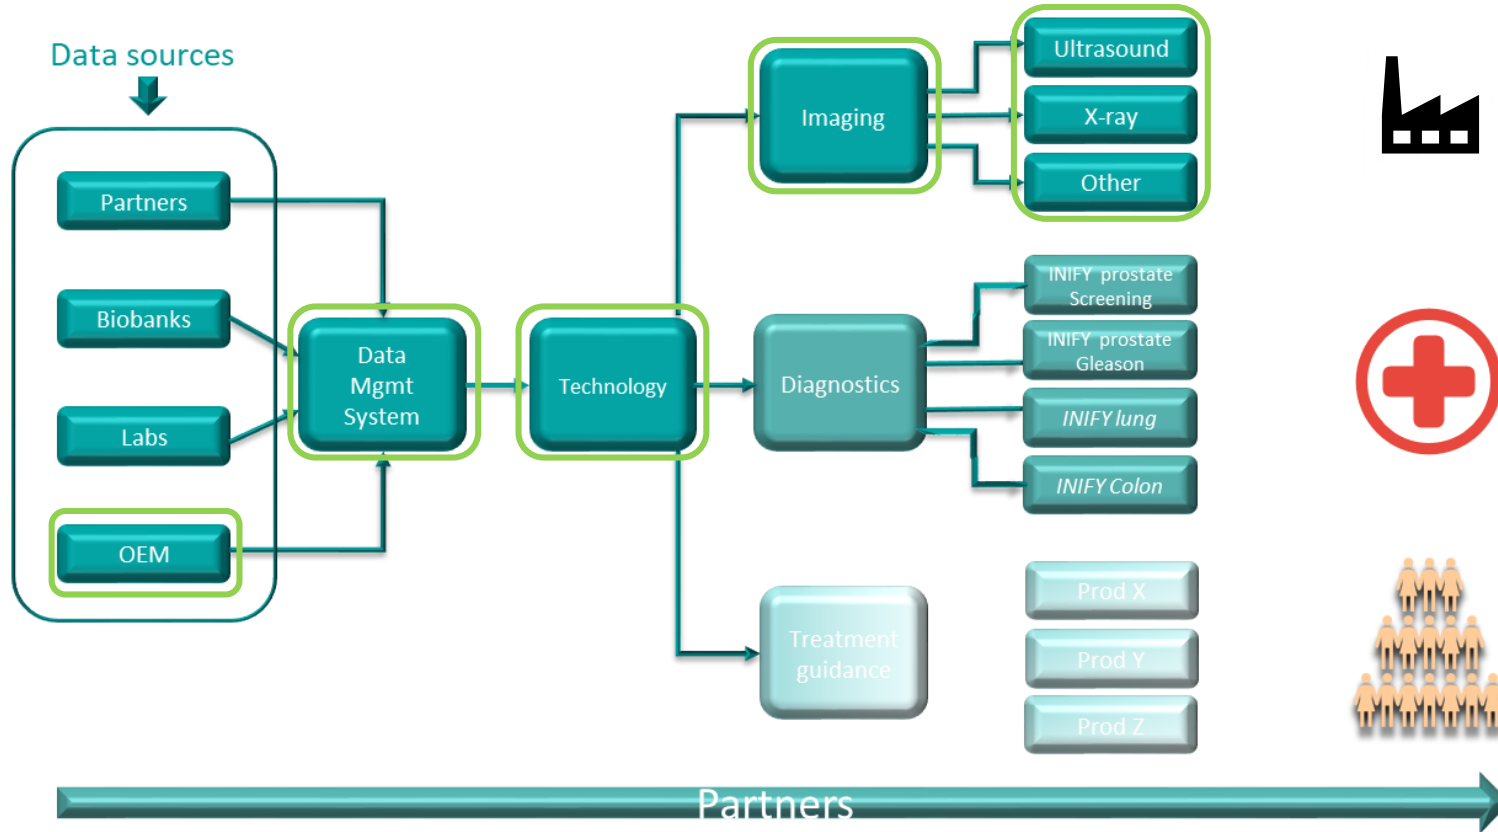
Data sources

Partners

Biobanks

Labs

OEM

Data Mgmt System

Technology

Imaging

Ultrasound

X-ray

Other

Diagnostics

INIFY prostate Screening

INIFY prostate Gleason

INIFY lung

INIFY Colon

Treatment guidance

Prod X

Prod Y

Prod Z

Partners